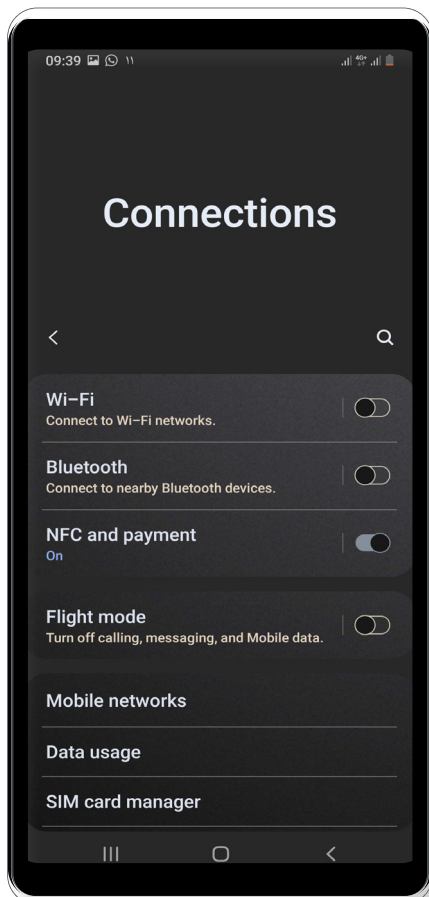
09:39

Connections

Wi-Fi
Connect to Wi-Fi networks.

Bluetooth
Connect to nearby Bluetooth devices.

NFC and payment
On

Flight mode
Turn off calling, messaging, and Mobile data.

Mobile networks

Data usage

SIM card manager